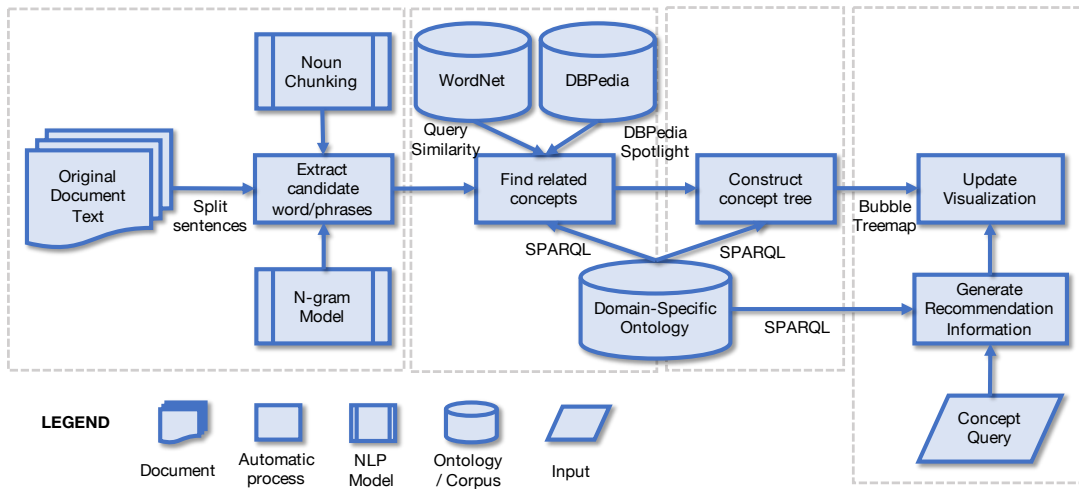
Original Document Text

Split sentences

Noun Chunking

Extract candidate word/phrases

N-gram Model

WordNet

DBPedia

Query Similarity

DBPedia Spotlight

Find related concepts

SPARQL

Construct concept tree

SPARQL

Domain-Specific Ontology

SPARQL

Bubble Treemap

Update Visualization

Generate Recommendation Information

Concept Query

LEGEND

Document

Automatic process

NLP Model

Ontology / Corpus

Input